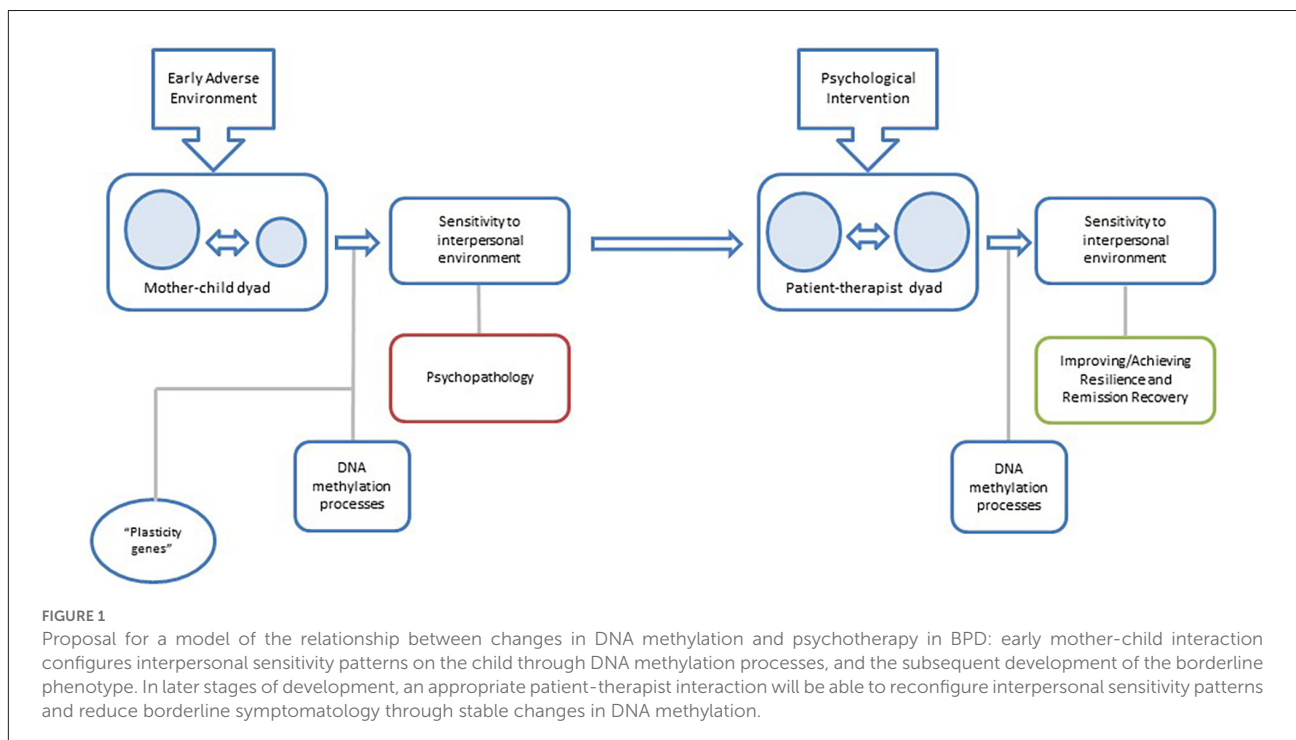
Early Adverse Environment

Mother-child dyad

Sensitivity to interpersonal environment

Psychopathology

DNA methylation processes

"Plasticity genes"

Psychological Intervention

Patient-therapist dyad

Sensitivity to interpersonal environment

Improving/Achieving Resilience and Remission Recovery

DNA methylation processes

FIGURE 1

Proposal for a model of the relationship between changes in DNA methylation and psychotherapy in BPD: early mother-child interaction configures interpersonal sensitivity patterns on the child through DNA methylation processes, and the subsequent development of the borderline phenotype. In later stages of development, an appropriate patient-therapist interaction will be able to reconfigure interpersonal sensitivity patterns and reduce borderline symptomatology through stable changes in DNA methylation.